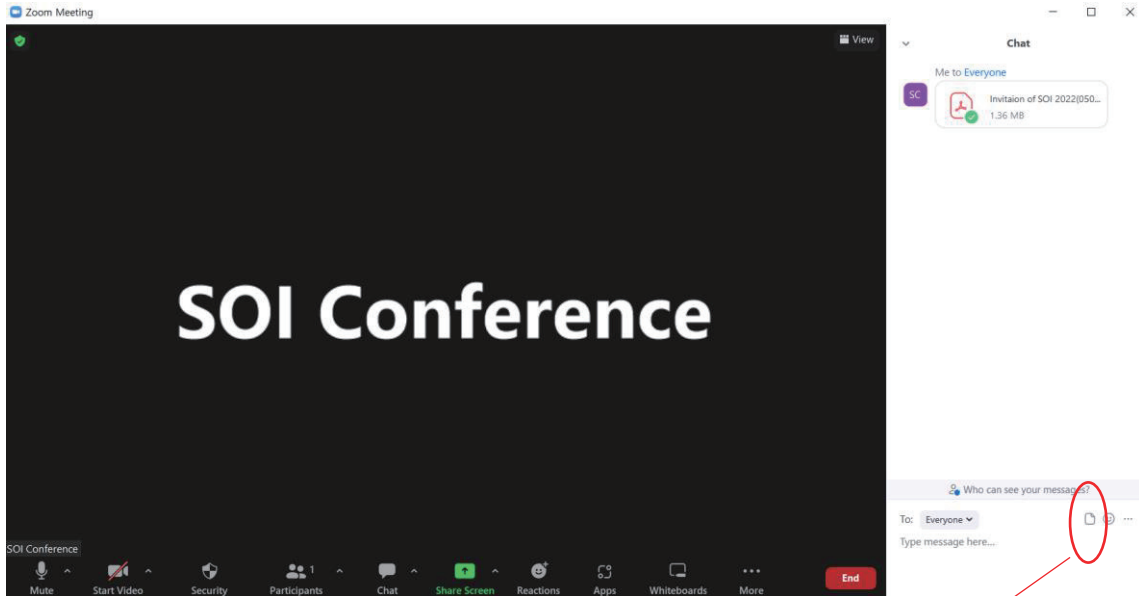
Zoom Meeting

View

SOI Conference

SOI Conference

Mute

Start Video

Security

1

Participants

Chat

Share Screen

Reactions

Apps

Whiteboards

More

End

Chat

Me to Everyone

SC

Invitaion of SOI 2022(050...

1.36 MB

Who can see your messages?

To: Everyone

Type message here...